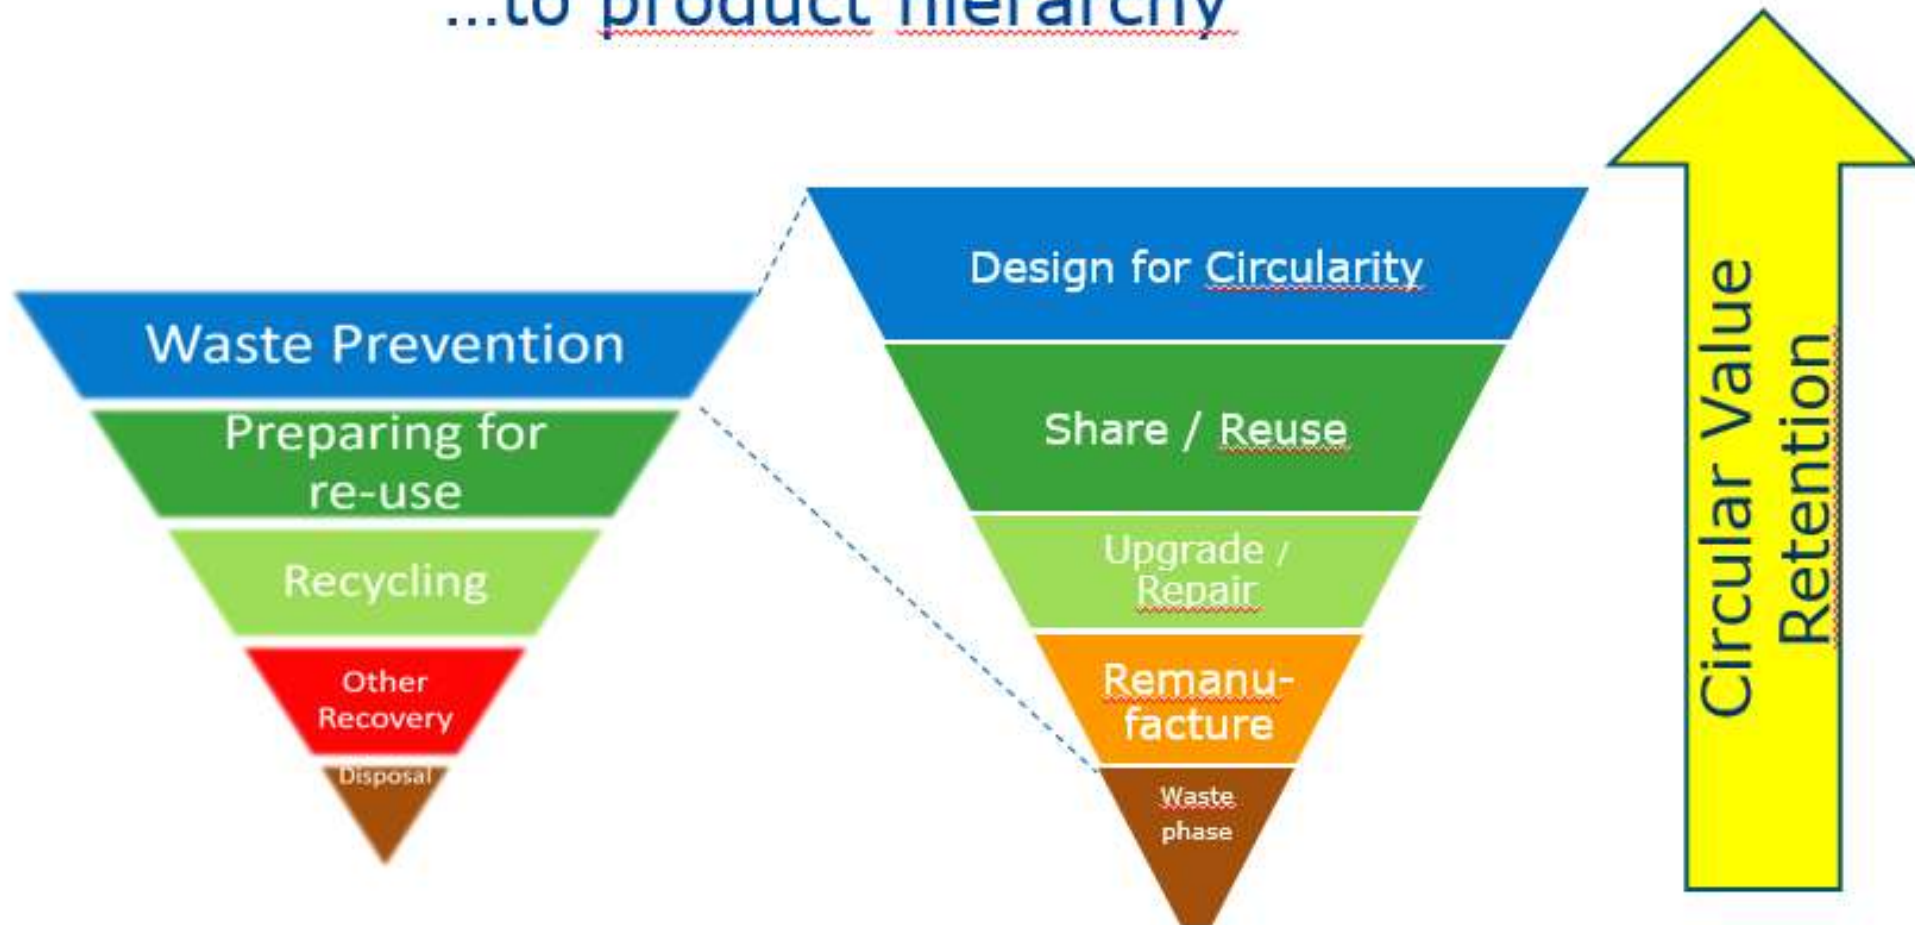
...to product hierarchy

Waste Prevention

Preparing for re-use

Recycling

Other Recovery

Disposal

Design for Circularity

Share / Reuse

Upgrade / Repair

Remanufacture

Waste phase

Circular Value Retention